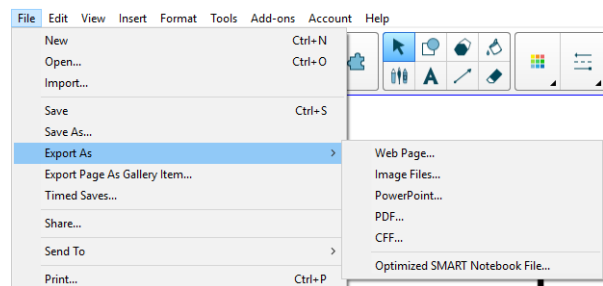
File Edit View Insert Format Tools Add-ons Account Help

New Ctrl+N
Open... Ctrl+O
Import...

Save Ctrl+S
Save As...

Export As >
Export Page As Gallery Item...
Timed Saves...

Share...

Send To >

Print... Ctrl+P

Web Page...
Image Files...
PowerPoint...
PDF...
CFF...

Optimized SMART Notebook File...